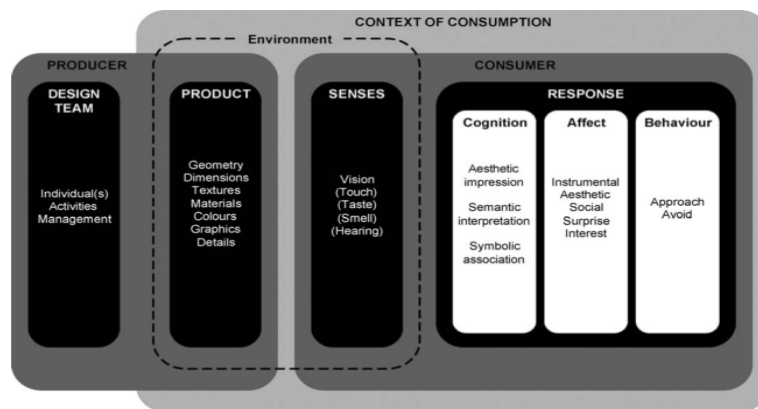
CONTEXT OF CONSUMPTION

Environment

PRODUCER

DESIGN TEAM

Individual(s)
Activities
Management

PRODUCT

Geometry
Dimensions
Textures
Materials
Colours
Graphics
Details

CONSUMER

SENSES

Vision
(Touch)
(Taste)
(Smell)
(Hearing)

RESPONSE

Cognition

Aesthetic impression

Semantic interpretation

Symbolic association

Affect

Instrumental
Aesthetic
Social
Surprise
Interest

Behaviour

Approach
Avoid